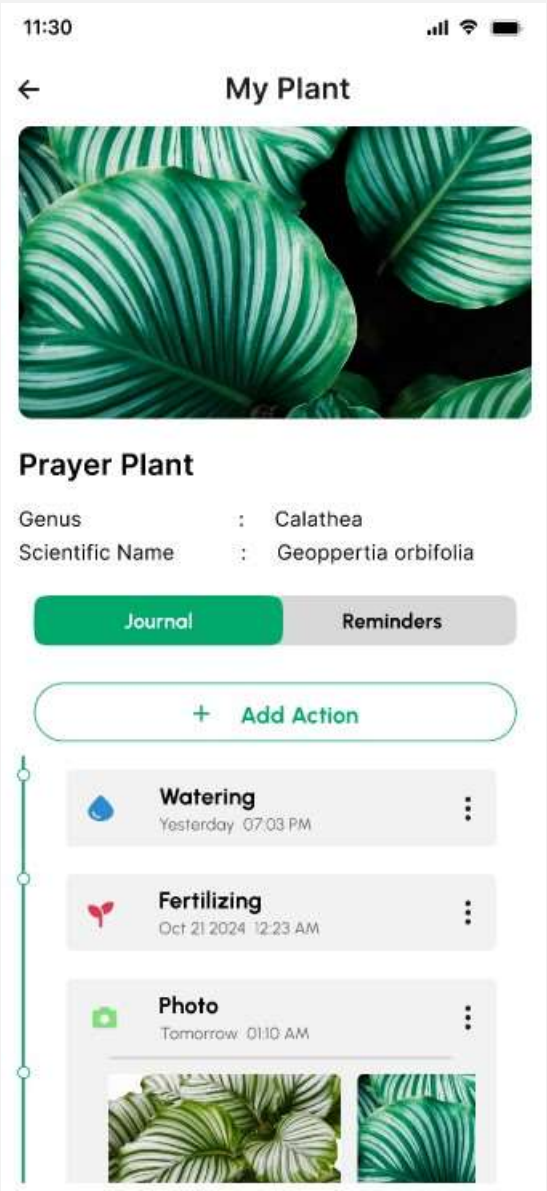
11:30

←

My Plant

Prayer Plant

| Genus | : | Calathea |
|---|---|---|
| Scientific Name | : | Geoppertia orbifolia |

Journal

Reminders

+ Add Action

Watering
Yesterday 07:03 PM

Fertilizing
Oct 21 2024 12:23 AM

Photo
Tomorrow 01:10 AM